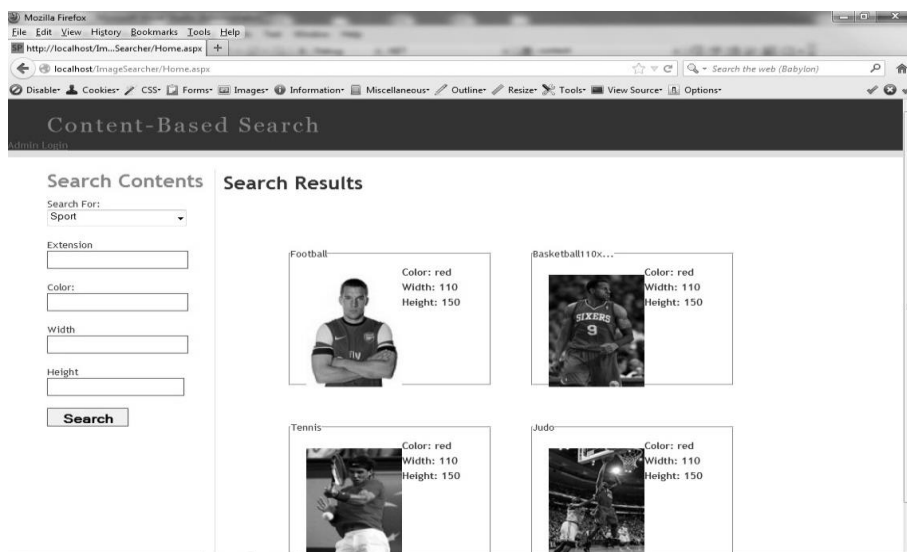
Mozilla Firefox

File Edit View History Bookmarks Tools Help

http://localhost/Im...Searcher/Home.aspx +

localhost/ImageSearcher/Home.aspx

Search the web (Babylon)

Disable Cookies CSS Forms Images Information Miscellaneous Outline Resize Tools View Source Options

Content-Based Search

Admin Login

Search Contents

Search For:

Sport

Extension

Color:

Width

Height

Search

Search Results

Football

Color: red
Width: 110
Height: 150

Basketball110x...

Color: red
Width: 110
Height: 150

SIXERS
9

Tennis

Color: red
Width: 110
Height: 150

Judo

Color: red
Width: 110
Height: 150